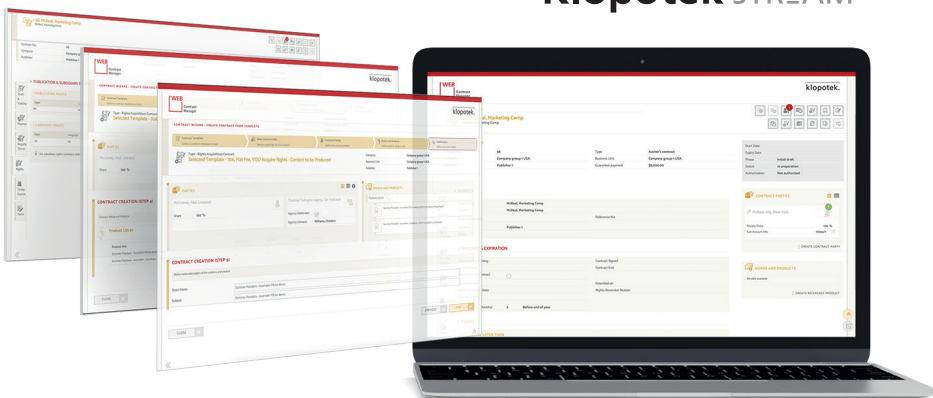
klopotek STREAM

WEB Contract Manager

klopotek.

CONTRACT WIZARD - CREATE CONTRACT FROM TEMPLATE

Type: Rights Acquisition Contract
Selected Template - 10% Flat Fee, VOD Acquire Rights - Content to be Produced

PARTIES

CONTRACT CREATION (STEP 4)

CONTRACT CREATION (STEP 5)

CLOSE

al, Marketing Camp

Author's contract

Company group / USA

Publisher 1

In preparation

Not authorized

CONTRACT PARTIES

McNeil, Marketing Camp

CREATE CONTRACT PARTY

EXPIRATION

Contract Signed

WORKS AND PRODUCTS

CREATE RECORDED PRODUCT

PUBLICATION & SUBSIDIARY